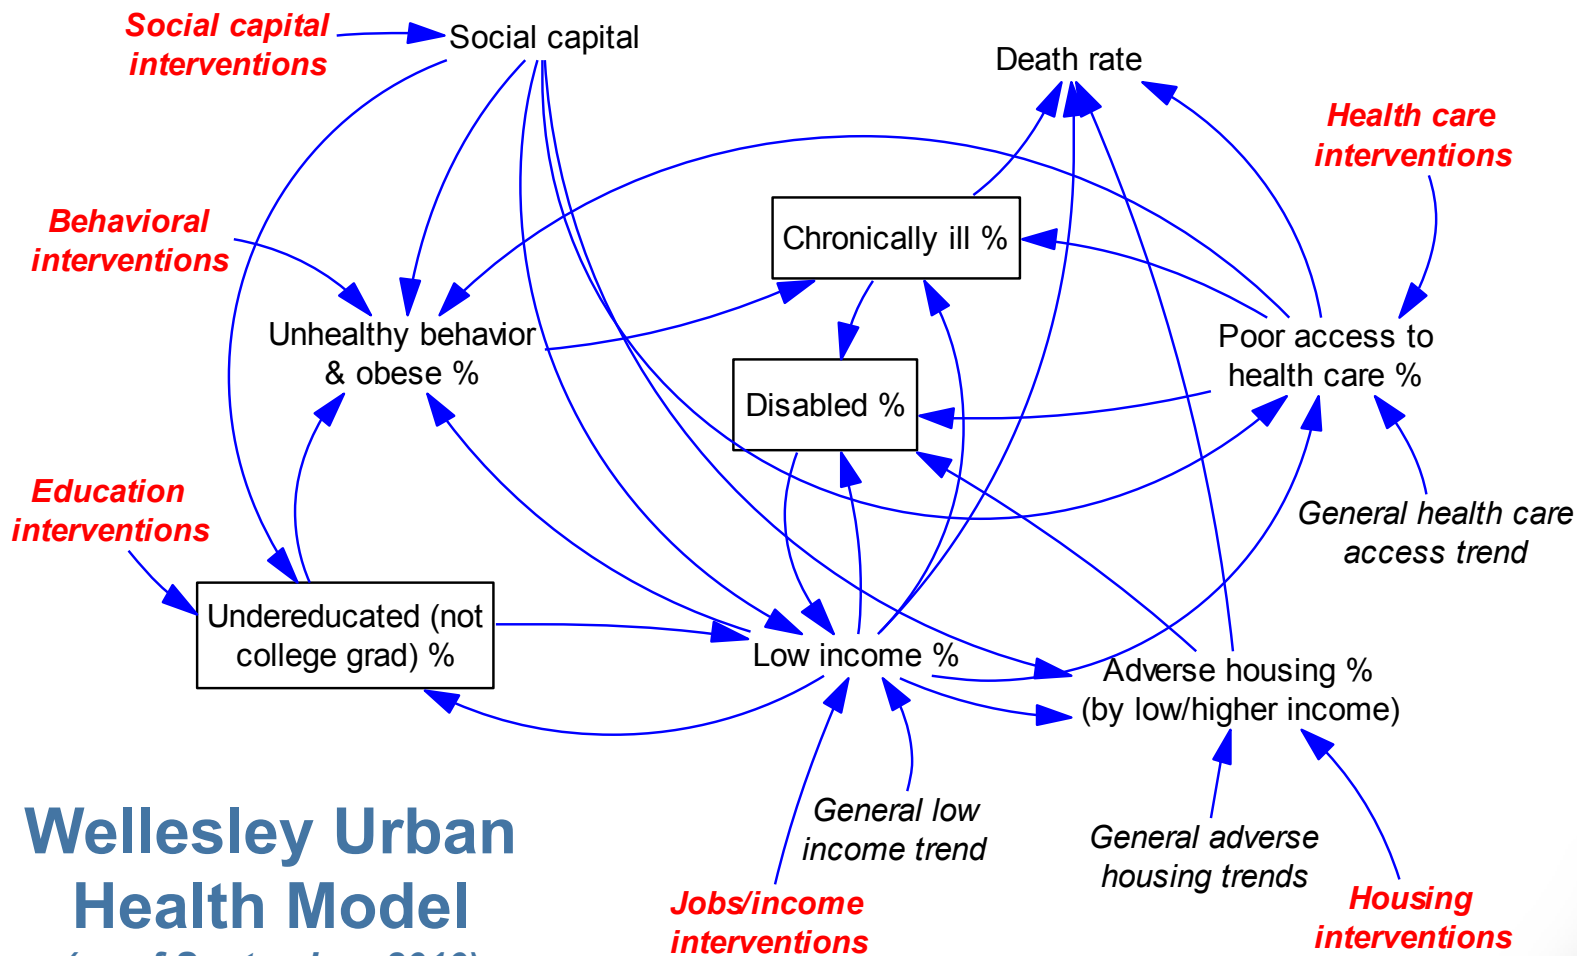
Social capital interventions

Social capital

Death rate

Health care interventions

Behavioral interventions

Chronically ill %

Unhealthy behavior & obese %

Poor access to health care %

Disabled %

Education interventions

General health care access trend

Undereducated (not college grad) %

Low income %

Adverse housing % (by low/higher income)

General low income trend

General adverse housing trends

Wellesley Urban Health Model

Jobs/income interventions

Housing interventions

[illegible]